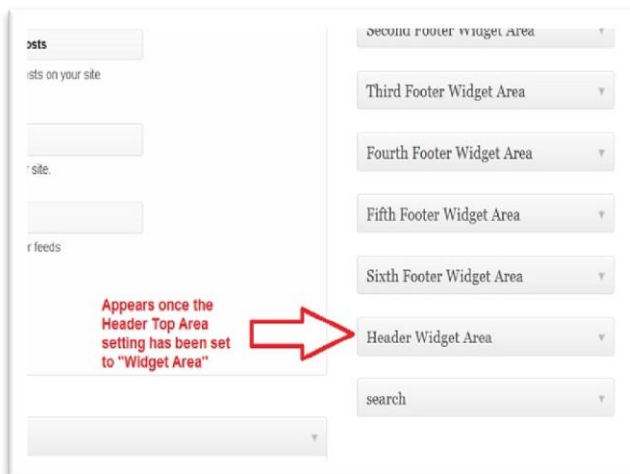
osts

ısts on your site

r site.

r feeds

Second Footer Widget Area

Third Footer Widget Area

Fourth Footer Widget Area

Fifth Footer Widget Area

Sixth Footer Widget Area

Appears once the Header Top Area setting has been set to "Widget Area"

Header Widget Area

search